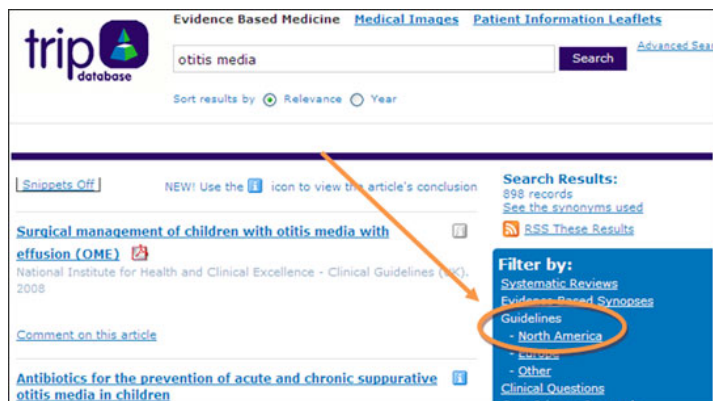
trip database

Evidence Based Medicine Medical Images Patient Information Leaflets

otitis media

Search

Advanced Sea

Sort results by Relevance Year

Snippets Off

NEW! Use the i icon to view the article's conclusion

Surgical management of children with otitis media with effusion (OME)

National Institute for Health and Clinical Excellence - Clinical Guidelines (UK). 2008

Comment on this article

Antibiotics for the prevention of acute and chronic suppurative otitis media in children

Search Results:
898 records
See the synonyms used

RSS These Results

Filter by:
Systematic Reviews
Evidence-Based Synopses
Guidelines
- North America
- Europe
- Other
Clinical Questions